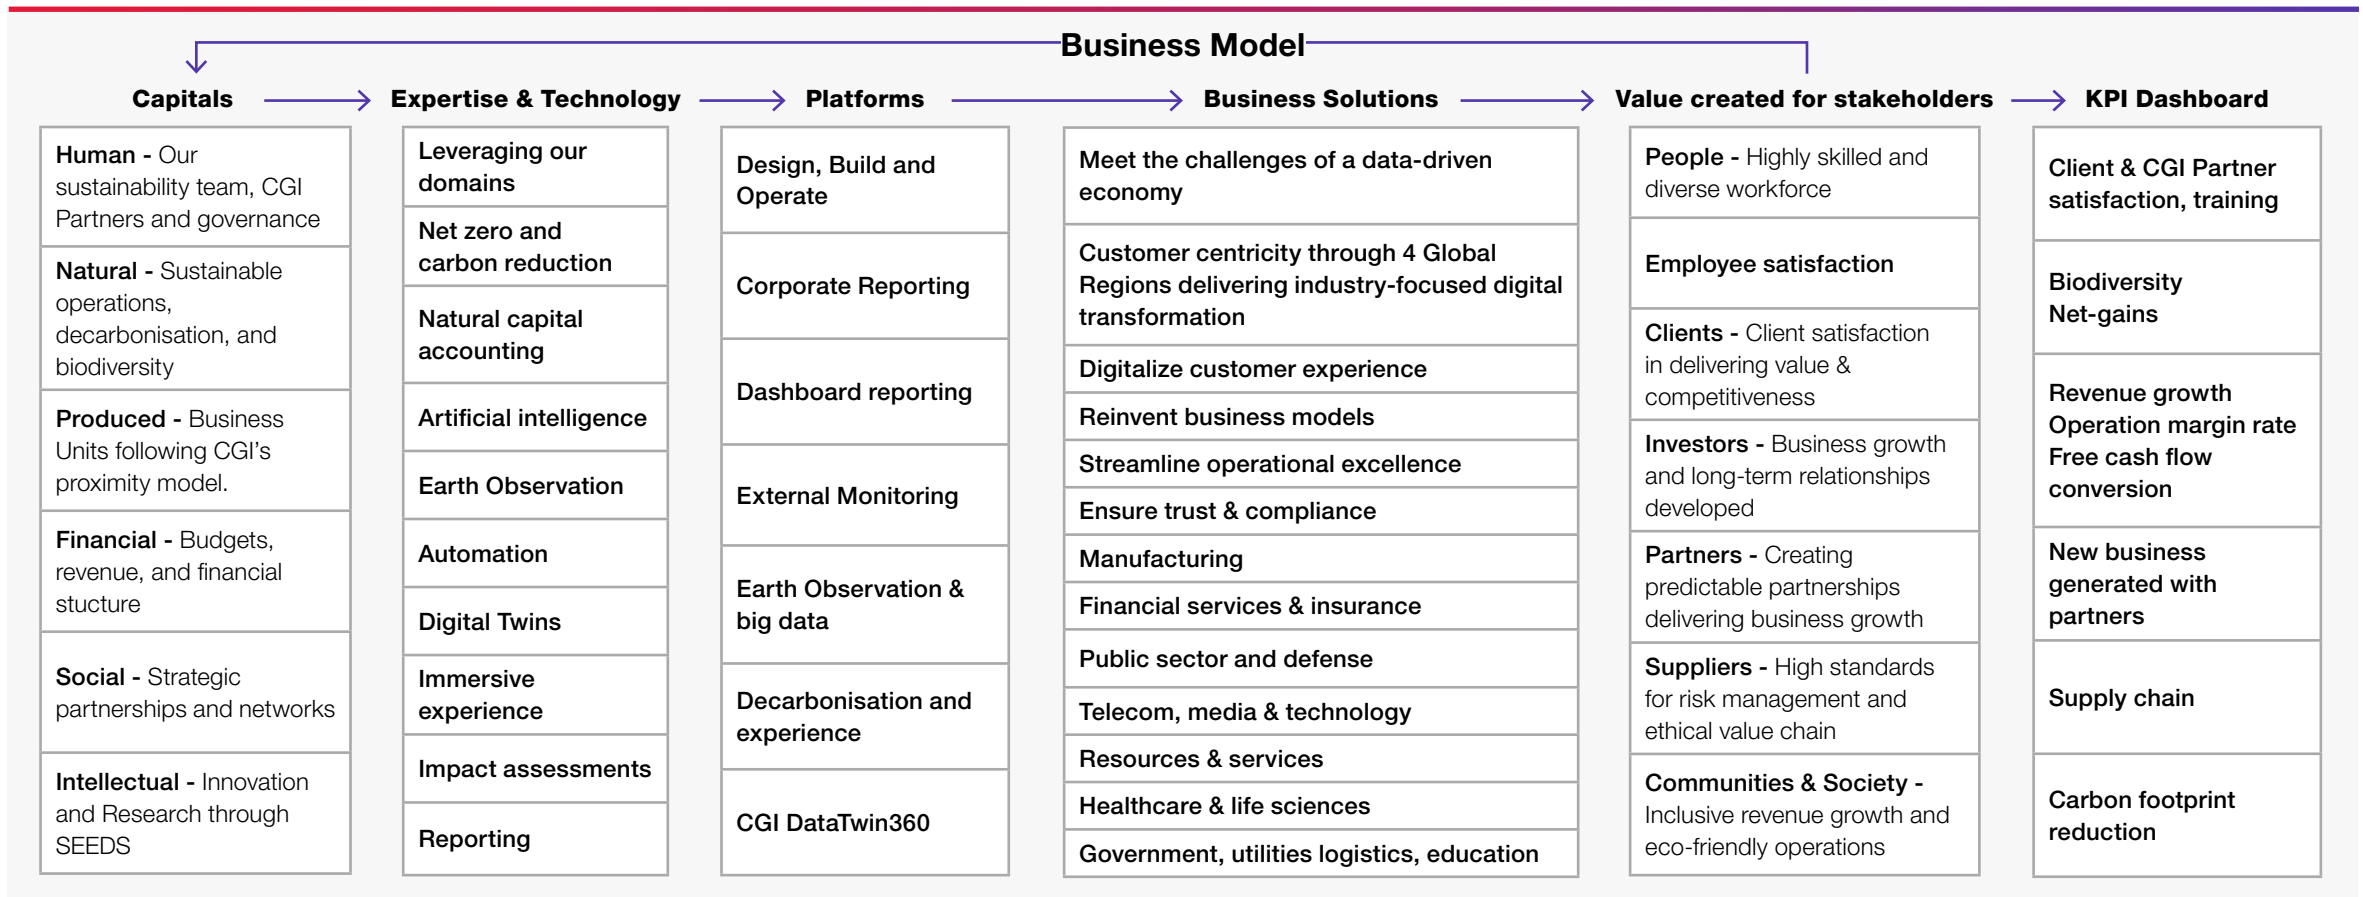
Business Model

Capitals

Human - Our sustainability team, CGI Partners and governance

Natural - Sustainable operations, decarbonisation, and biodiversity

Produced - Business Units following CGI's proximity model.

Financial - Budgets, revenue, and financial stucture

Social - Strategic partnerships and networks

Intellectual - Innovation and Research through SEEDS

Expertise & Technology

Leveraging our domains

Net zero and carbon reduction

Natural capital accounting

Artificial intelligence

Earth Observation

Automation

Digital Twins

Immersive experience

Impact assessments

Reporting

Platforms

Design, Build and Operate

Corporate Reporting

Dashboard reporting

External Monitoring

Earth Observation & big data

Decarbonisation and experience

CGI DataTwin360

Business Solutions

Meet the challenges of a data-driven economy

Customer centricity through 4 Global Regions delivering industry-focused digital transformation

Digitalize customer experience

Reinvent business models

Streamline operational excellence

Ensure trust & compliance

Manufacturing

Financial services & insurance

Public sector and defense

Telecom, media & technology

Resources & services

Healthcare & life sciences

Government, utilities logistics, education

Value created for stakeholders

People - Highly skilled and diverse workforce

Employee satisfaction

Clients - Client satisfaction in delivering value & competitiveness

Investors - Business growth and long-term relationships developed

Partners - Creating predictable partnerships delivering business growth

Suppliers - High standards for risk management and ethical value chain

Communities & Society - Inclusive revenue growth and eco-friendly operations

KPI Dashboard

Client & CGI Partner satisfaction, training

Biodiversity Net-gains

Revenue growth
Operation margin rate
Free cash flow conversion

New business generated with partners

Supply chain

Carbon footprint reduction